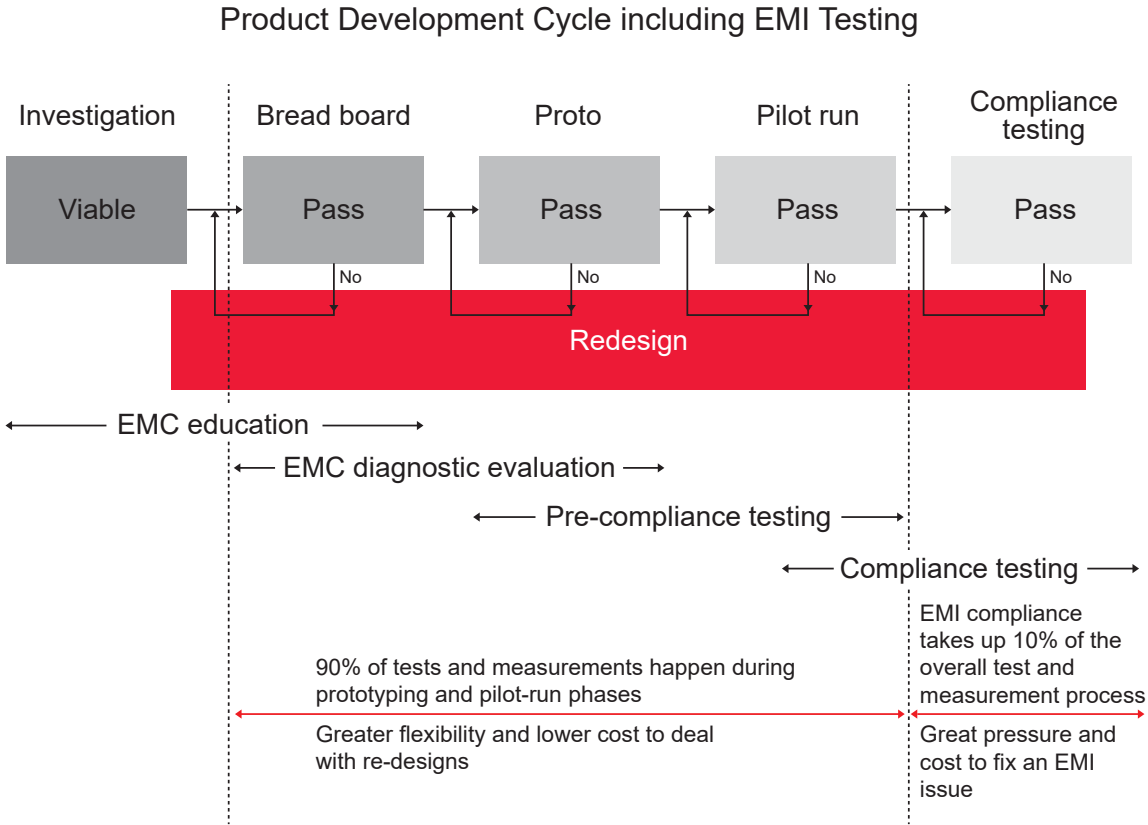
Product Development Cycle including EMI Testing

Investigation

Bread board

Proto

Pilot run

Compliance testing

Viable

Pass

No

Pass

No

Pass

No

Pass

No

Redesign

EMC education

EMC diagnostic evaluation

Pre-compliance testing

Compliance testing

90% of tests and measurements happen during prototyping and pilot-run phases

Greater flexibility and lower cost to deal with re-designs

EMI compliance takes up 10% of the overall test and measurement process

Great pressure and cost to fix an EMI issue